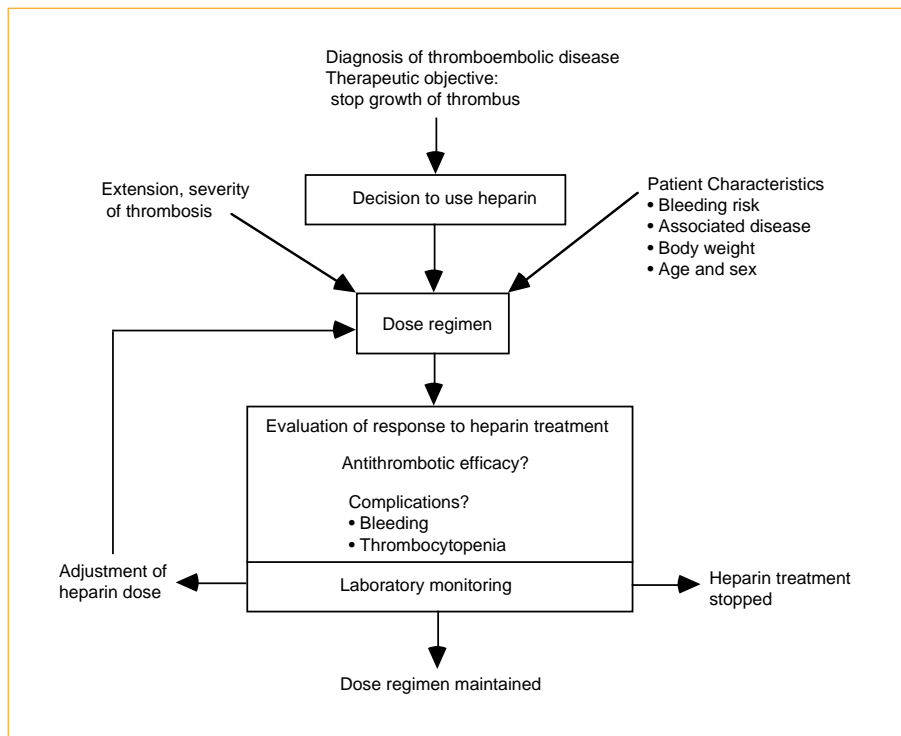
Diagnosis of thromboembolic disease
Therapeutic objective:
stop growth of thrombus

Decision to use heparin

Extension, severity of thrombosis

Patient Characteristics
• Bleeding risk
• Associated disease
• Body weight
• Age and sex

Dose regimen

Evaluation of response to heparin treatment

Antithrombotic efficacy?

Complications?
• Bleeding
• Thrombocytopenia

Laboratory monitoring

Adjustment of heparin dose

Heparin treatment stopped

Dose regimen maintained